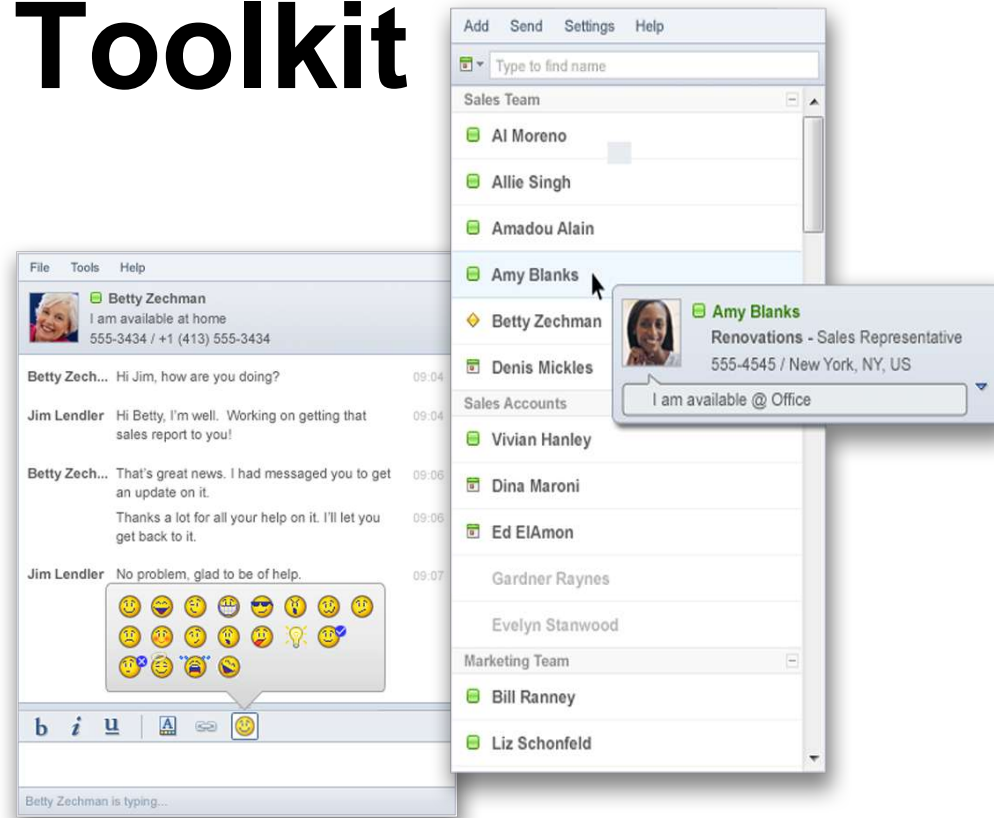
Toolkit

Add Send Settings Help

Type to find name

Sales Team

Al Moreno

Allie Singh

Amadou Alain

Amy Blanks

Betty Zechman

Denis Mickles

Sales Accounts

Vivian Hanley

Dina Maroni

Ed ElAmon

Gardner Raynes

Evelyn Stanwood

Marketing Team

Bill Ranney

Liz Schonfeld

Amy Blanks
Renovations - Sales Representative
555-4545 / New York, NY, US

I am available @ Office

File Tools Help

Betty Zechman
I am available at home
555-3434 / +1 (413) 555-3434

Betty Zech... Hi Jim, how are you doing? 09:04

Jim Lendler Hi Betty, I'm well. Working on getting that sales report to you! 09:04

Betty Zech... That's great news. I had messaged you to get an update on it. 09:06

Thanks a lot for all your help on it. I'll let you get back to it. 09:06

Jim Lendler No problem, glad to be of help. 09:07

b i u

Betty Zechman is typing...